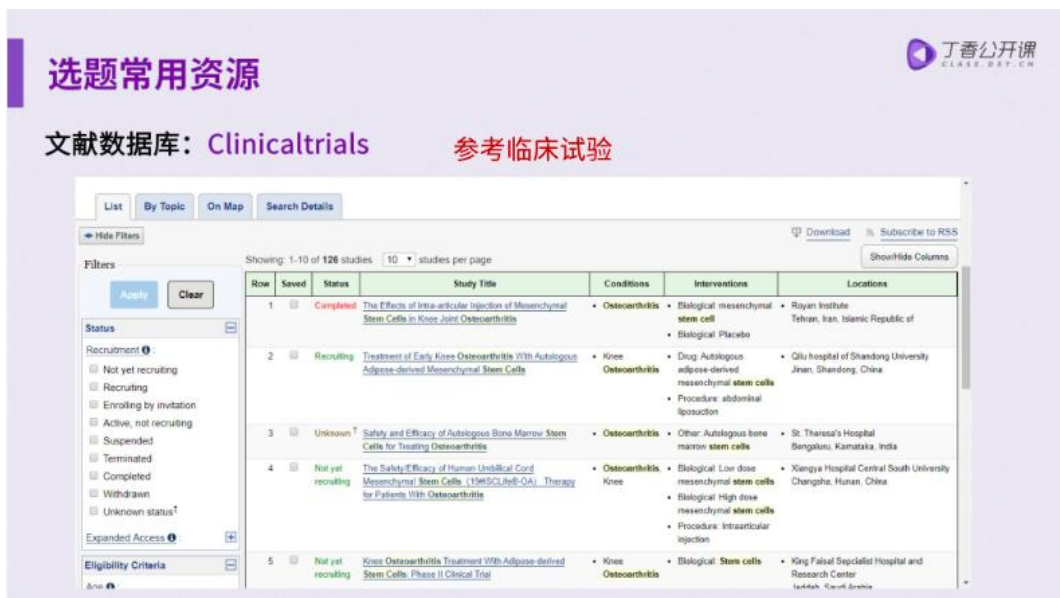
选题常用资源

丁香公开课
CLASS.DXY.CN

文献数据库：Clinicaltrials

参考临床试验

List | By Topic | On Map | Search Details

Hide Filters

Download | Subscribe to RSS

Filters

Showing: 1-10 of 126 studies | 10 studies per page

Show/Hide Columns

Apply | Clear

Status

Recruitment:
Not yet recruiting
Recruiting
Enrolling by invitation
Active, not recruiting
Suspended
Terminated
Completed
Withdrawn
Unknown status†

Expanded Access

Eligibility Criteria

Age

| Row | Saved | Status | Study Title | Conditions | Interventions | Locations |
|---|---|---|---|---|---|---|
| 1 | | Completed | The Effects of Intra-articular Injection of Mesenchymal Stem Cells in Knee Joint Osteoarthritis | • Osteoarthritis | • Biological: mesenchymal stem cell • Biological: Placebo | • Royan Institute Tehran, Iran, Islamic Republic of |
| 2 | | Recruiting | Treatment of Early Knee Osteoarthritis With Autologous Adipose-derived Mesenchymal Stem Cells | • Knee Osteoarthritis | • Drug: Autologous adipose-derived mesenchymal stem cells • Procedure: abdominal liposuction | • Qilu hospital of Shandong University Jinan, Shandong, China |
| 3 | | Unknown † | Safety and Efficacy of Autologous Bone Marrow Stem Cells for Treating Osteoarthritis | • Osteoarthritis | • Other: Autologous bone marrow stem cells | • St. Theresa's Hospital Bengaluru, Karnataka, India |
| 4 | | Not yet recruiting | The Safety/Efficacy of Human Umbilical Cord Mesenchymal Stem Cells (19#iSCLife®-OA) Therapy for Patients With Osteoarthritis | • Osteoarthritis, Knee | • Biological: Low dose mesenchymal stem cells • Biological: High dose mesenchymal stem cells • Procedure: Intraarticular injection | • Xiangya Hospital Central South University Changsha, Hunan, China |
| 5 | | Not yet recruiting | Knee Osteoarthritis Treatment With Adipose-derived Stem Cells. Phase II Clinical Trial | • Knee Osteoarthritis | • Biological: Stem cells | • King Faisal Sepcialist Hospital and Research Center Jeddah, Saudi Arabia |